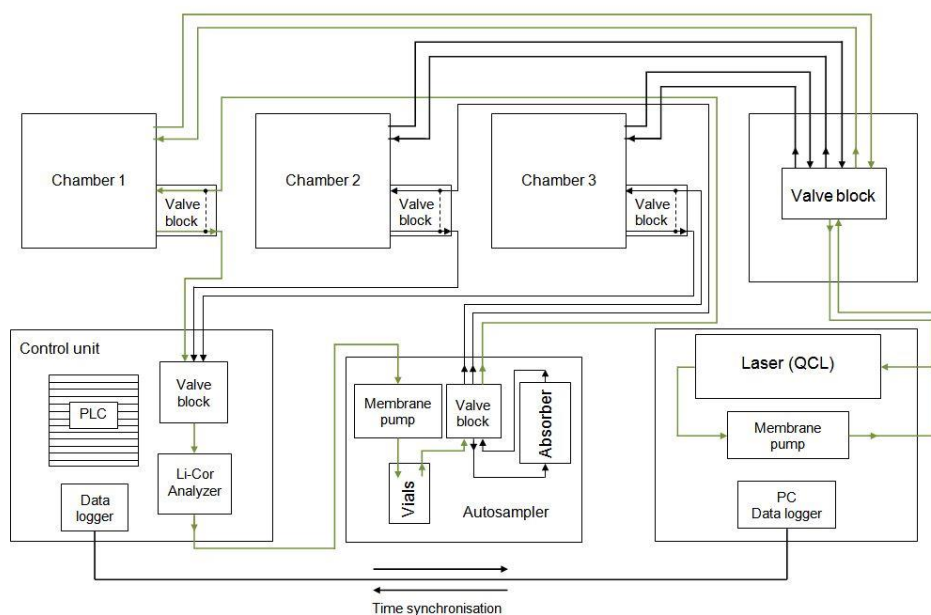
Chamber 1

Valve block

Chamber 2

Valve block

Chamber 3

Valve block

Valve block

Control unit

PLC

Valve block

Li-Cor Analyzer

Data logger

Membrane pump

Valve block

Absorber

Vials

Autosampler

Laser (QCL)

Membrane pump

PC Data logger

Time synchronisation